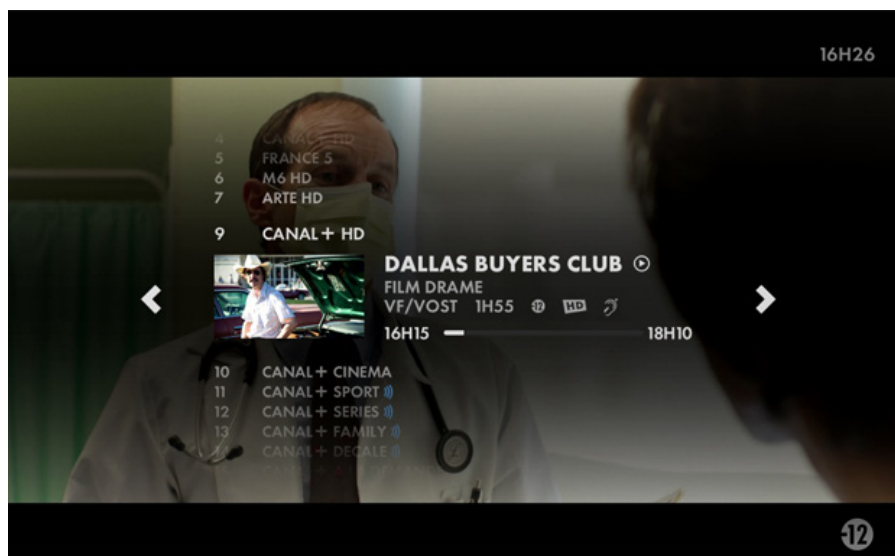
16H26

4 CANAL+ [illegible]
5 FRANCE 5
6 M6 HD
7 ARTE HD

9 CANAL + HD

DALLAS BUYERS CLUB
FILM DRAME
VF/VOST 1H55 12 HD
16H15 18H10

10 CANAL + CINEMA
11 CANAL + SPORT
12 CANAL + SERIES
13 CANAL + FAMILY
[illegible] CANAL + DECALE
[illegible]

12